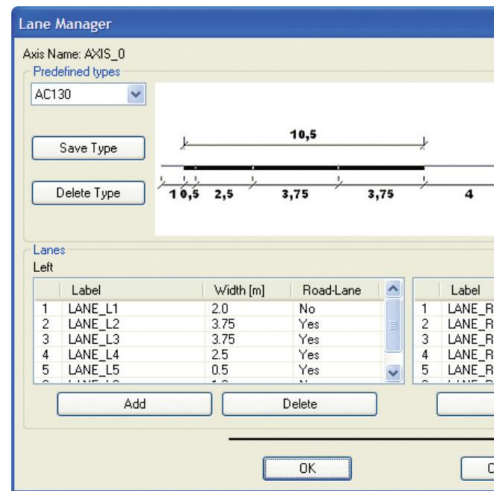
Lane Manager

Axis Name: AXIS_0

Predefined types

AC130

Save Type

Delete Type

10,5

1 0,5 2,5 3,75 3,75 4

Lanes

Left

| | Label | Width [m] | Road-Lane |
|---|---|---|---|
| 1 | LANE_L1 | 2.0 | No |
| 2 | LANE_L2 | 3.75 | Yes |
| 3 | LANE_L3 | 3.75 | Yes |
| 4 | LANE_L4 | 2.5 | Yes |
| 5 | LANE_L5 | 0.5 | Yes |

| | Label |
|---|---|
| 1 | LANE_R |
| 2 | LANE_R |
| 3 | LANE_R |
| 4 | LANE_R |
| 5 | LANE_R |

Add

Delete

OK

C